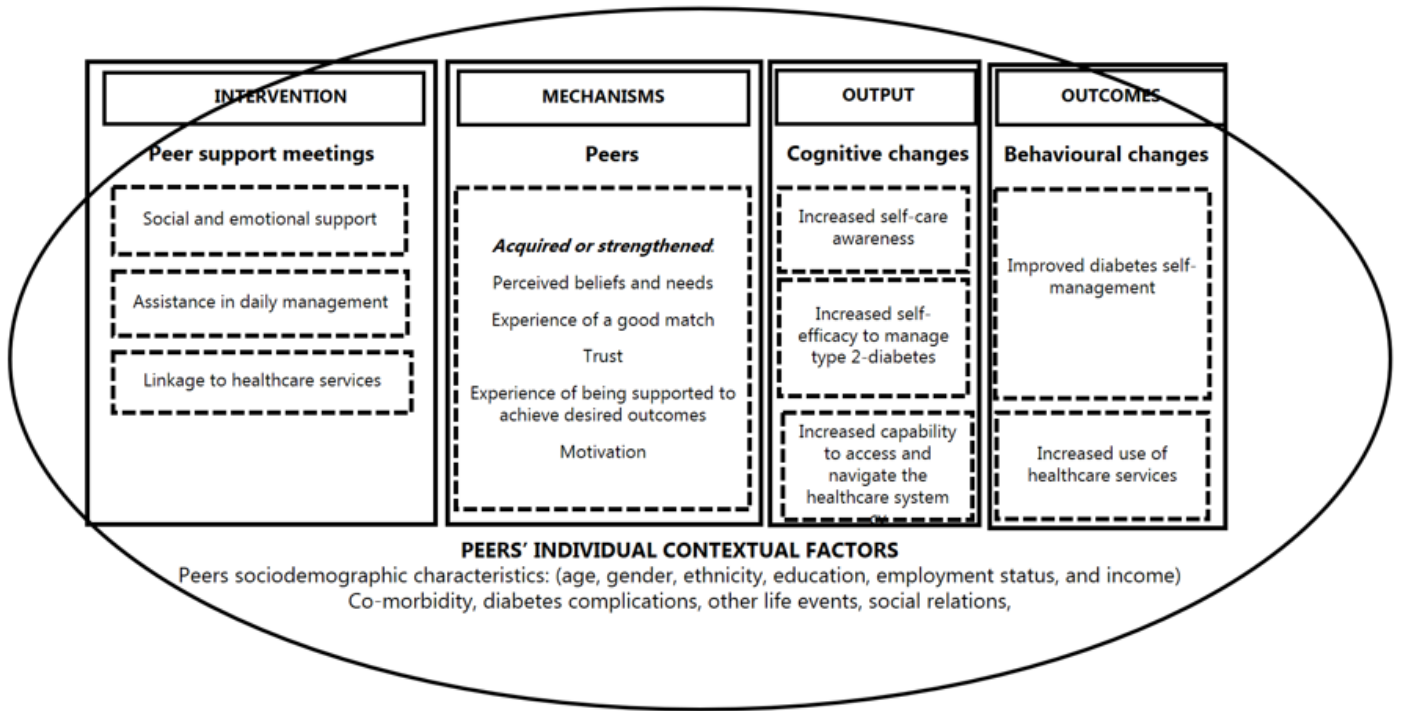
INTERVENTION

Peer support meetings

Social and emotional support

Assistance in daily management

Linkage to healthcare services

MECHANISMS

Peers

*Acquired or strengthened*:

Perceived beliefs and needs

Experience of a good match

Trust

Experience of being supported to achieve desired outcomes

Motivation

OUTPUT

Cognitive changes

Increased self-care awareness

Increased self-efficacy to manage type 2-diabetes

Increased capability to access and navigate the healthcare system

OUTCOMES

Behavioural changes

Improved diabetes self-management

Increased use of healthcare services

PEERS' INDIVIDUAL CONTEXTUAL FACTORS

Peers sociodemographic characteristics: (age, gender, ethnicity, education, employment status, and income)

Co-morbidity, diabetes complications, other life events, social relations,